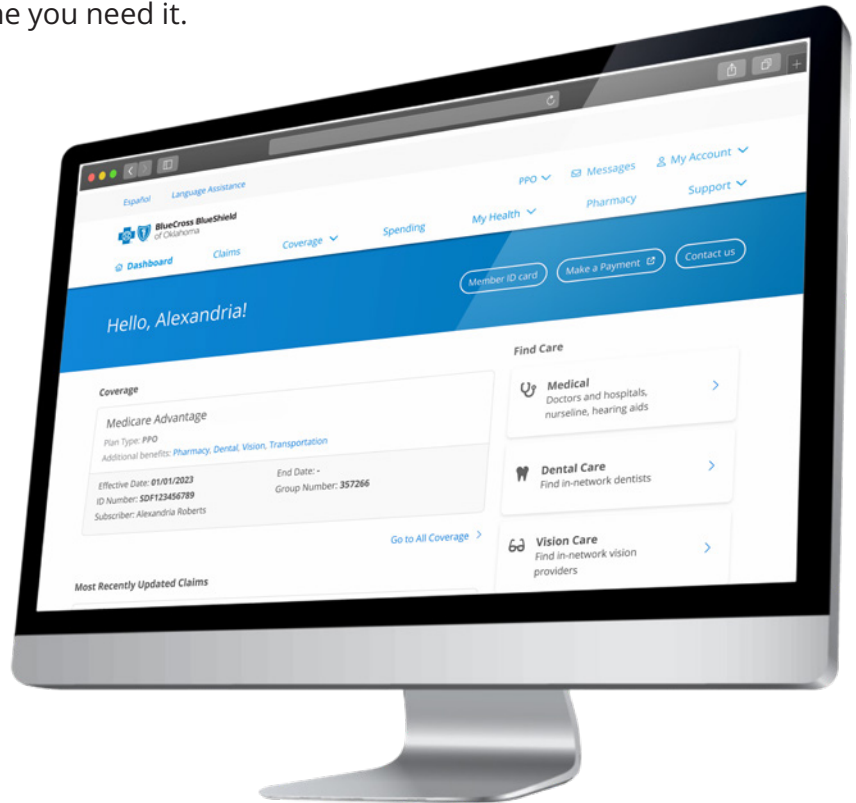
ne you need it.

Español Language Assistance

PPO Messages My Account

Pharmacy Support

BlueCross BlueShield of Oklahoma

Dashboard Claims Coverage Spending My Health

Member ID card Make a Payment Contact us

Hello, Alexandria!

Coverage

Medicare Advantage

Plan Type: PPO

Additional benefits: Pharmacy, Dental, Vision, Transportation

Effective Date: 01/01/2023

ID Number: SDF123456789

Subscriber: Alexandria Roberts

End Date: -

Group Number: 357266

Go to All Coverage

Most Recently Updated Claims

Find Care

Medical
Doctors and hospitals, nurseline, hearing aids

Dental Care
Find in-network dentists

Vision Care
Find in-network vision providers